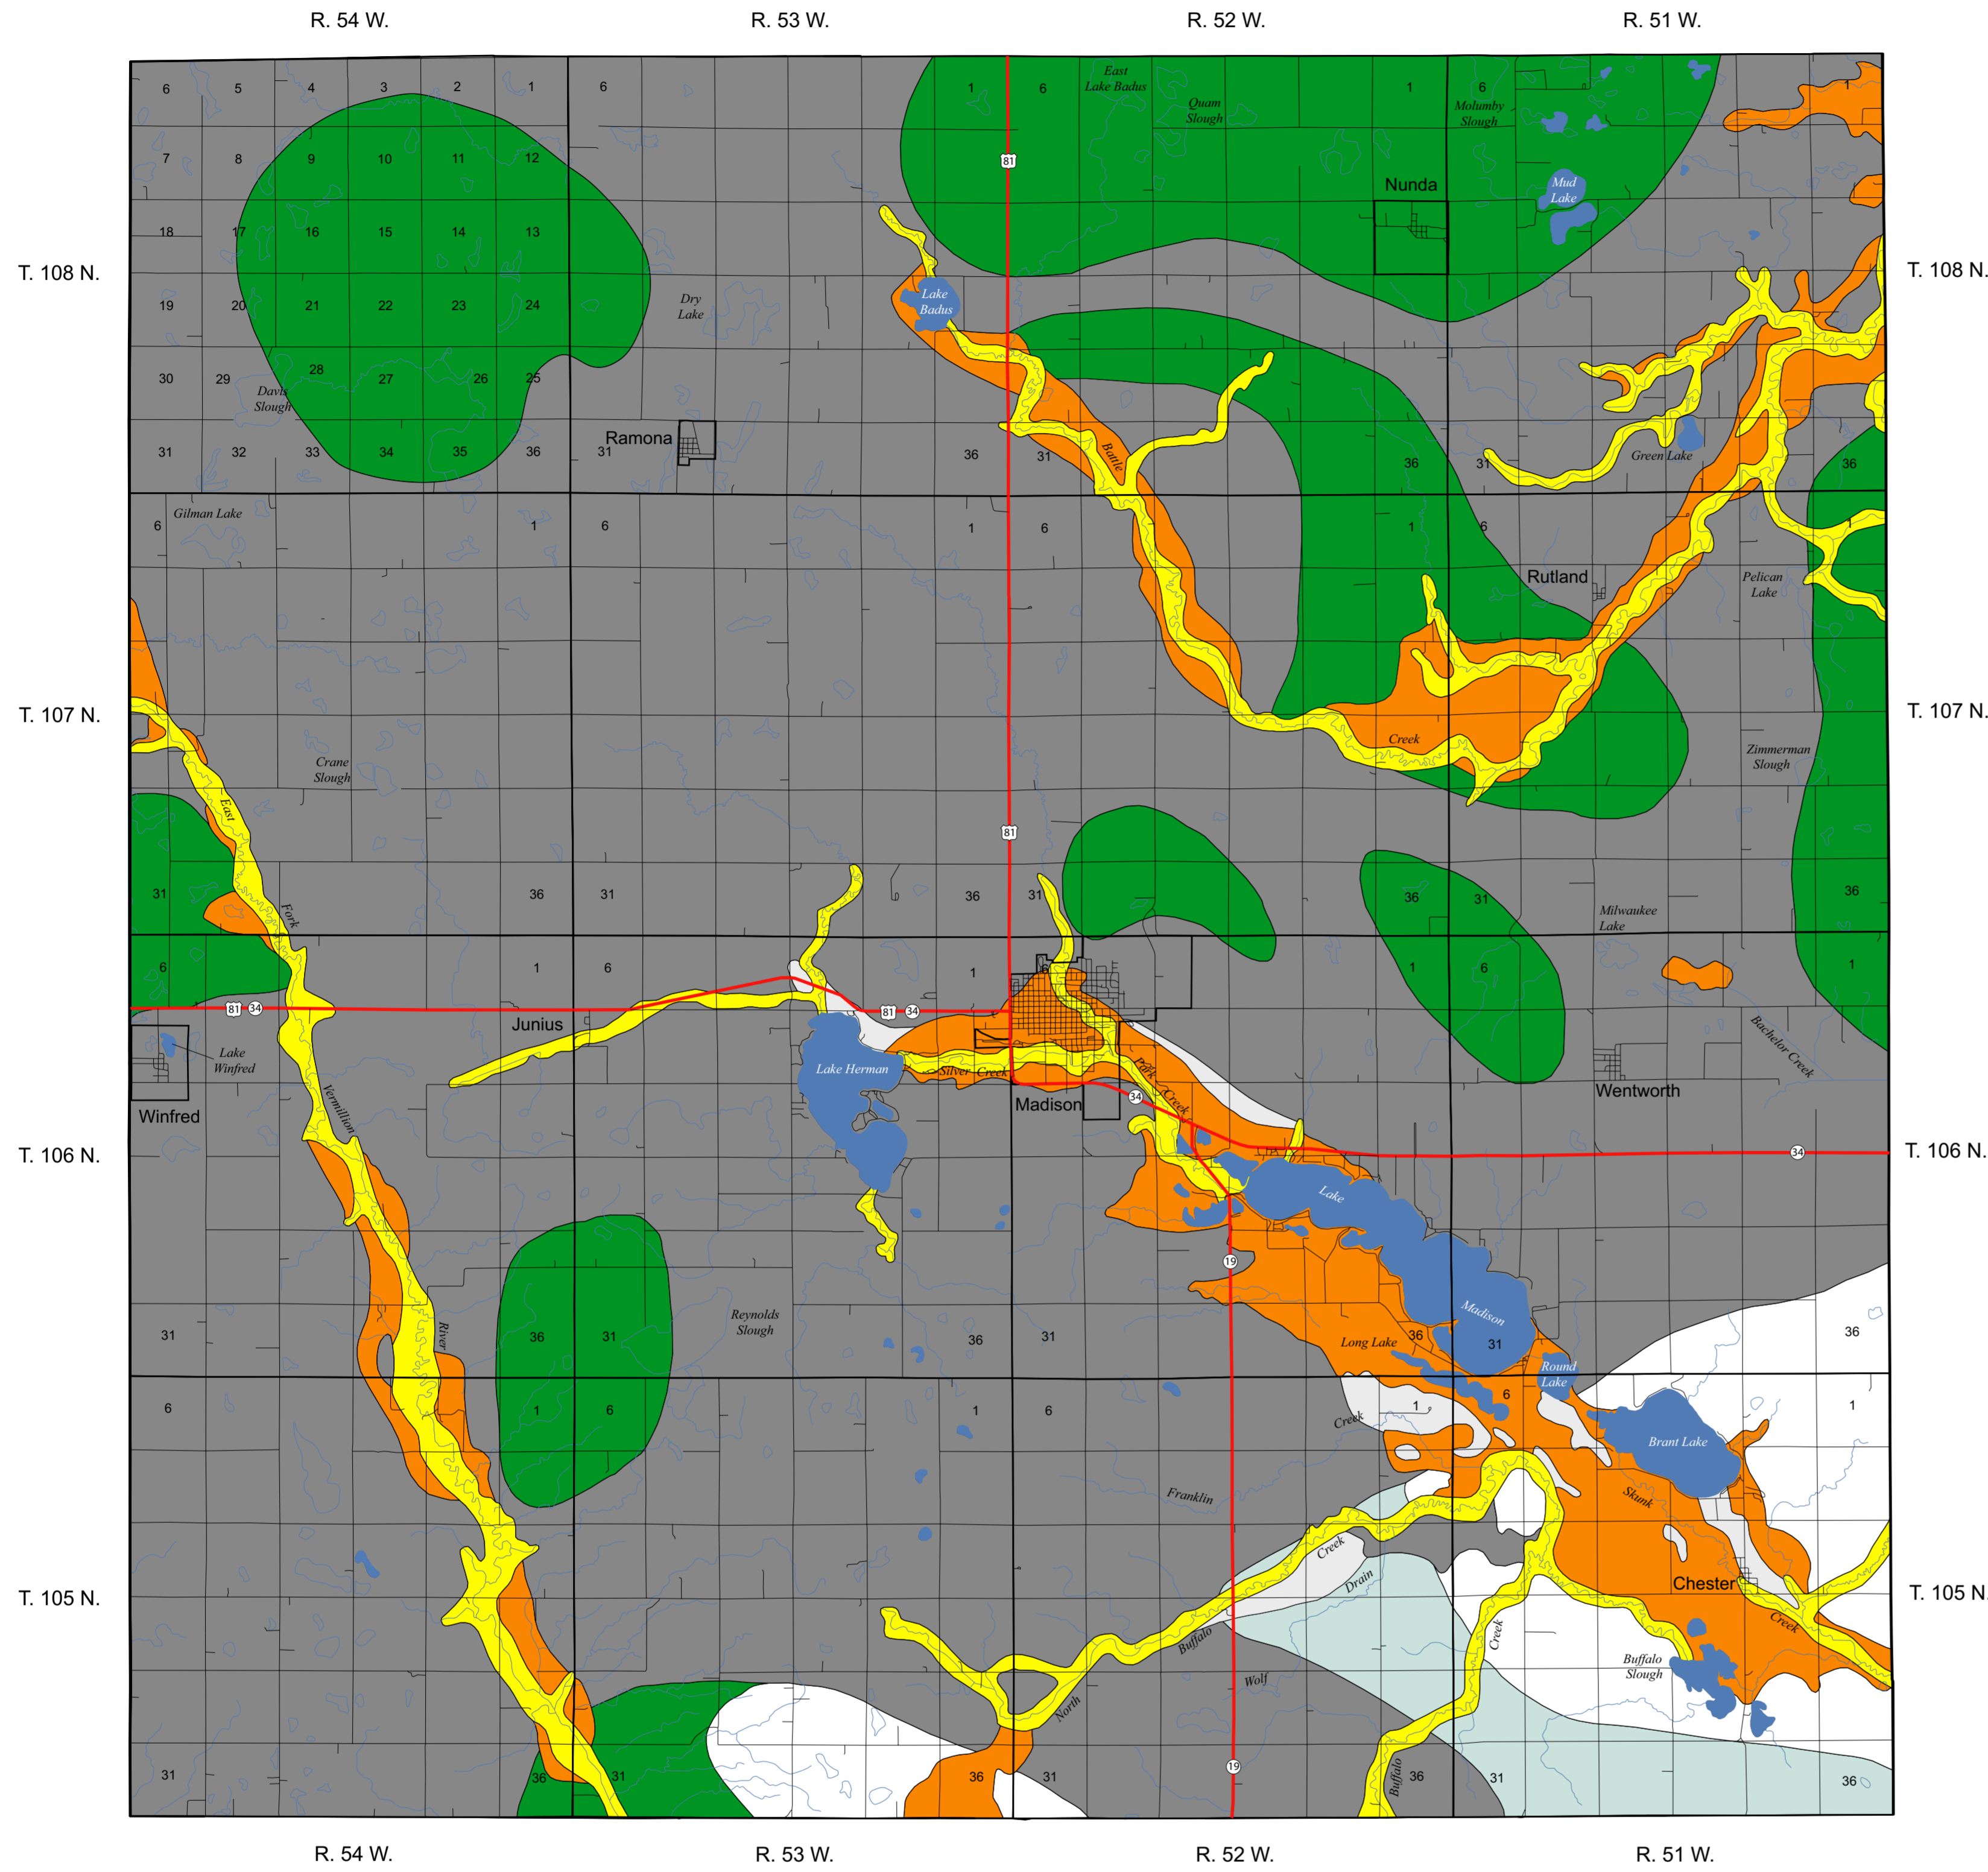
R. 54 W. R. 53 W. R. 52 W. R. 51 W.

T. 108 N.

6 5 4 3 2 1 6 1 6 East Lake Badus Quam Slough 1 6 Molumby Slough 1

7 8 9 10 11 12 81 Nunda Mud Lake

18 17 16 15 14 13

19 20 21 22 23 24 Dry Lake Lake Badus

30 29 Davis Slough 28 27 26 25

31 32 33 34 35 36 Ramona 31 36 31 Battle 36 31 Green Lake 36

Gilman Lake 6 1 6 1 6 1 6 Rutland Pelican Lake

T. 107 N.

Crane Slough East Creek Zimmerman Slough

81

31 Fork 36 31 36 31 36 31 Milwaukee Lake 36

6 1 6 1 6 1 6 1

81 34 Junius 81 34 Bachelor Creek

Lake Winfred Lake Herman Silver Creek Park Creek Madison 34 Wentworth

Winfred Vermillion

T. 106 N.

34

Lake

19

Madison

31 36 31 Reynolds Slough 36 31 Long Lake 36 31 36

River Round Lake

6 1 6 1 6 Creek 1 6 1

Brant Lake

Franklin Skunk

Creek Drain Chester

T. 105 N.

Creek Creek Buffalo Buffalo Slough

Wolf

North

19

31 36 31 36 31 Buffalo 36 31 36

R. 54 W. R. 53 W. R. 52 W. R. 51 W.